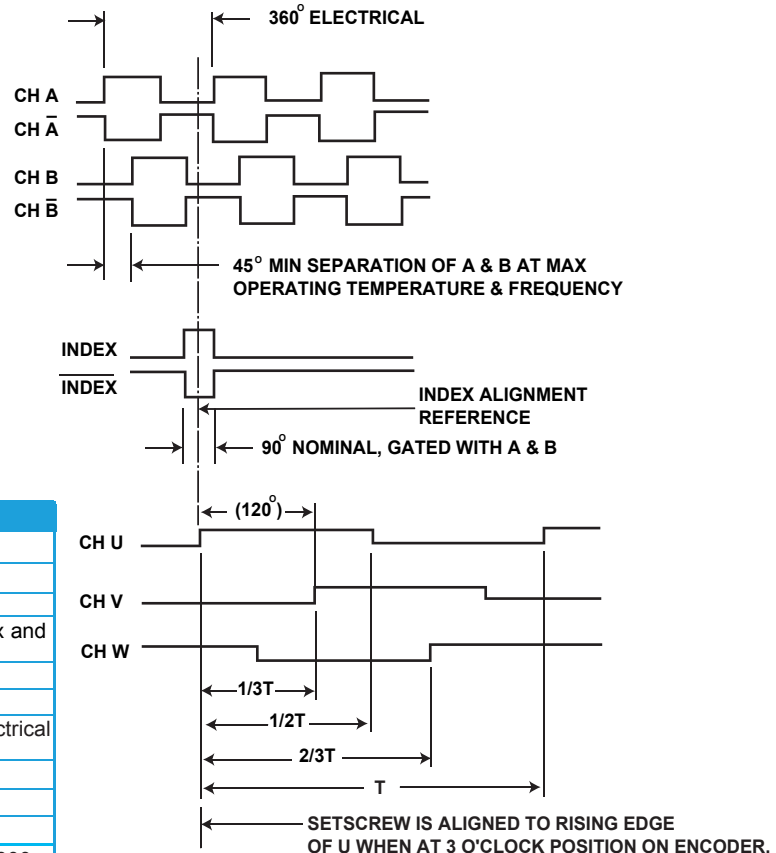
360$^{o}$ ELECTRICAL

CH A
CH $\overline{A}$

CH B
CH $\overline{B}$

45$^{o}$ MIN SEPARATION OF A & B AT MAX OPERATING TEMPERATURE & FREQUENCY

INDEX
$\overline{INDEX}$

INDEX ALIGNMENT REFERENCE

90$^{o}$ NOMINAL, GATED WITH A & B

x and

ctrical

(120$^{o}$)

CH U

CH V

CH W

1/3T

1/2T

2/3T

T

SETSCREW IS ALIGNED TO RISING EDGE OF U WHEN AT 3 O'CLOCK POSITION ON ENCODER.